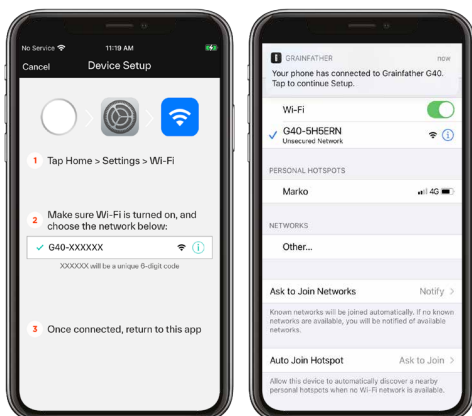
No Service
11:19 AM

Cancel
Device Setup

1 Tap Home > Settings > Wi-Fi

2 Make sure Wi-Fi is turned on, and choose the network below:

G40-XXXXXX

XXXXXX will be a unique 6-digit code

3 Once connected, return to this app

GRAINFATHER
now
Your phone has connected to Grainfather G40. Tap to continue Setup.

Wi-Fi

G40-5H5ERN
Unsecured Network

PERSONAL HOTSPOTS

Marko
4G

NETWORKS

Other...

Ask to Join Networks
Notify >

Known networks will be joined automatically. If no known networks are available, you will be notified of available networks.

Auto Join Hotspot
Ask to Join >

Allow this device to automatically discover a nearby personal hotspots when no Wi-Fi network is available.